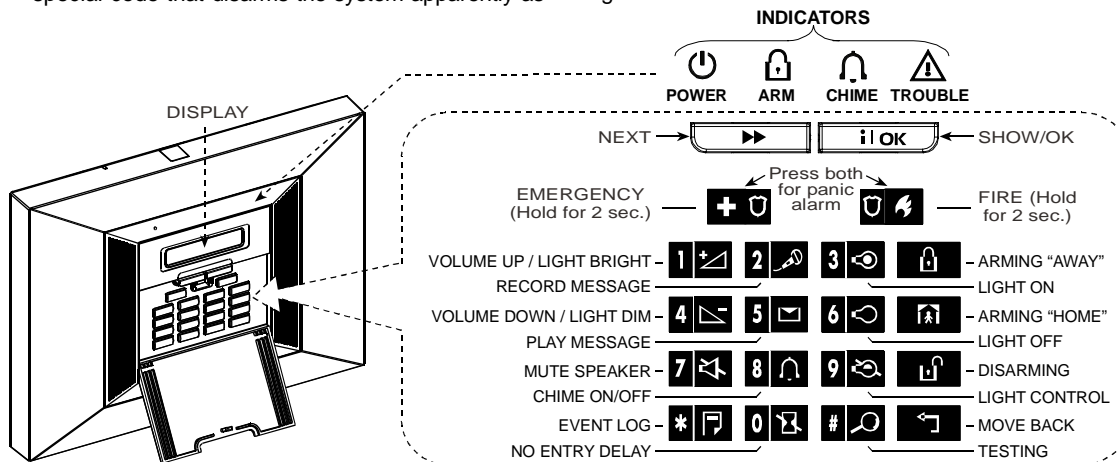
special code that disarms the system apparently as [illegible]

INDICATORS

POWER ARM CHIME TROUBLE

DISPLAY

NEXT

i OK

SHOW/OK

Press both for panic alarm

EMERGENCY (Hold for 2 sec.)

FIRE (Hold for 2 sec.)

VOLUME UP / LIGHT BRIGHT

1

2

3

ARMING "AWAY"

RECORD MESSAGE

LIGHT ON

VOLUME DOWN / LIGHT DIM

4

5

6

ARMING "HOME"

PLAY MESSAGE

LIGHT OFF

MUTE SPEAKER

7

8

9

DISARMING

CHIME ON/OFF

LIGHT CONTROL

EVENT LOG

*

0

#

MOVE BACK

NO ENTRY DELAY

TESTING